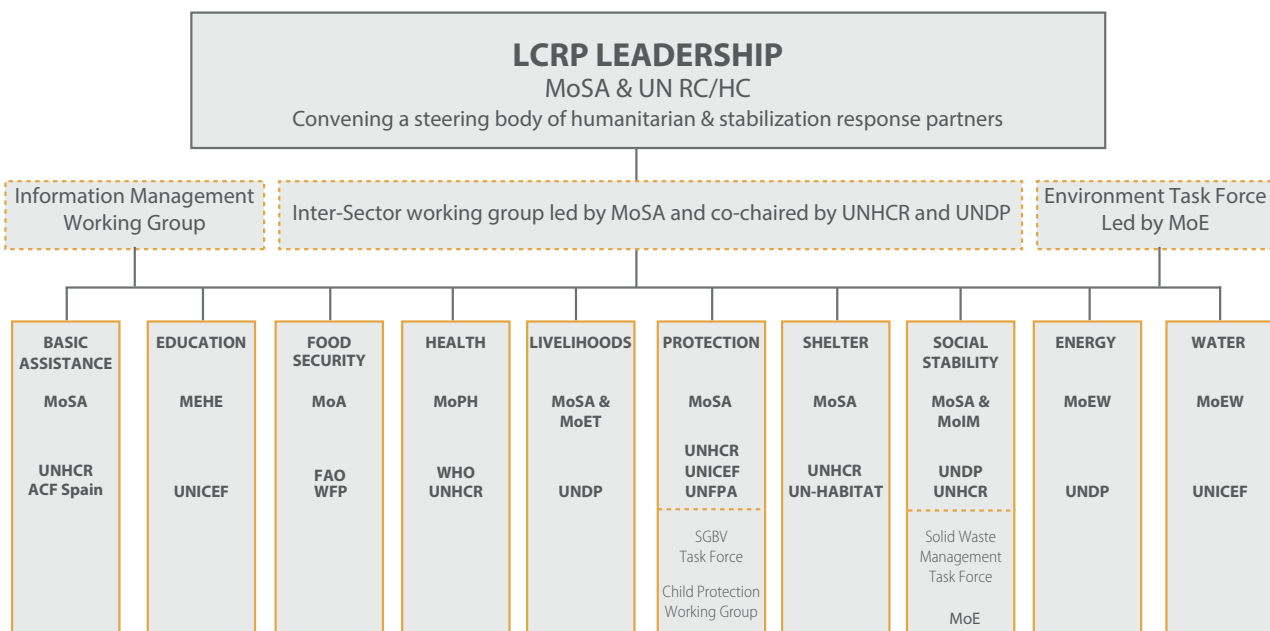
LCRP LEADERSHIP
MoSA & UN RC/HC
Convening a steering body of humanitarian & stabilization response partners

Information Management Working Group

Inter-Sector working group led by MoSA and co-chaired by UNHCR and UNDP

Environment Task Force Led by MoE

BASIC ASSISTANCE
MoSA
UNHCR
ACF Spain

EDUCATION
MEHE
UNICEF

FOOD SECURITY
MoA
FAO
WFP

HEALTH
MoPH
WHO
UNHCR

LIVELIHOODS
MoSA & MoET
UNDP

PROTECTION
MoSA
UNHCR
UNICEF
UNFPA
SGBV Task Force
Child Protection Working Group

SHELTER
MoSA
UNHCR
UN-HABITAT

SOCIAL STABILITY
MoSA & MoIM
UNDP
UNHCR
Solid Waste Management Task Force
MoE

ENERGY
MoEW
UNDP

WATER
MoEW
UNICEF